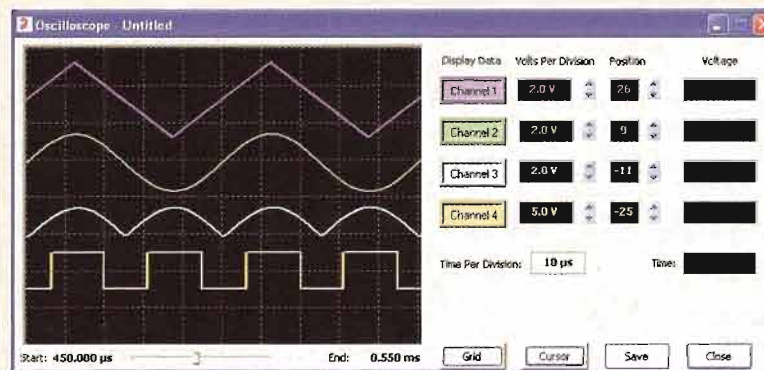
Oscilloscope - Untitled

Display Data | Volts Per Division | Position | Voltage

Channel 1 | 2.0 V | 26

Channel 2 | 2.0 V | 9

Channel 3 | 2.0 V | -11

Channel 4 | 5.0 V | -25

Time Per Division: 10 µs

Time:

Start: 450.000 µs

End: 0.550 ms

Grid

Cursor

Save

Close